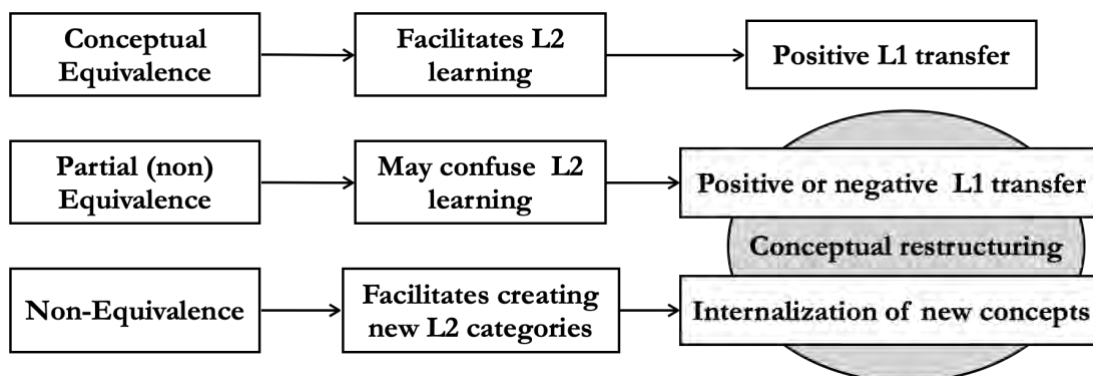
Conceptual Equivalence

Facilitates L2 learning

Positive L1 transfer

Partial (non) Equivalence

May confuse L2 learning

Positive or negative L1 transfer

Conceptual restructuring

Non-Equivalence

Facilitates creating new L2 categories

Internalization of new concepts